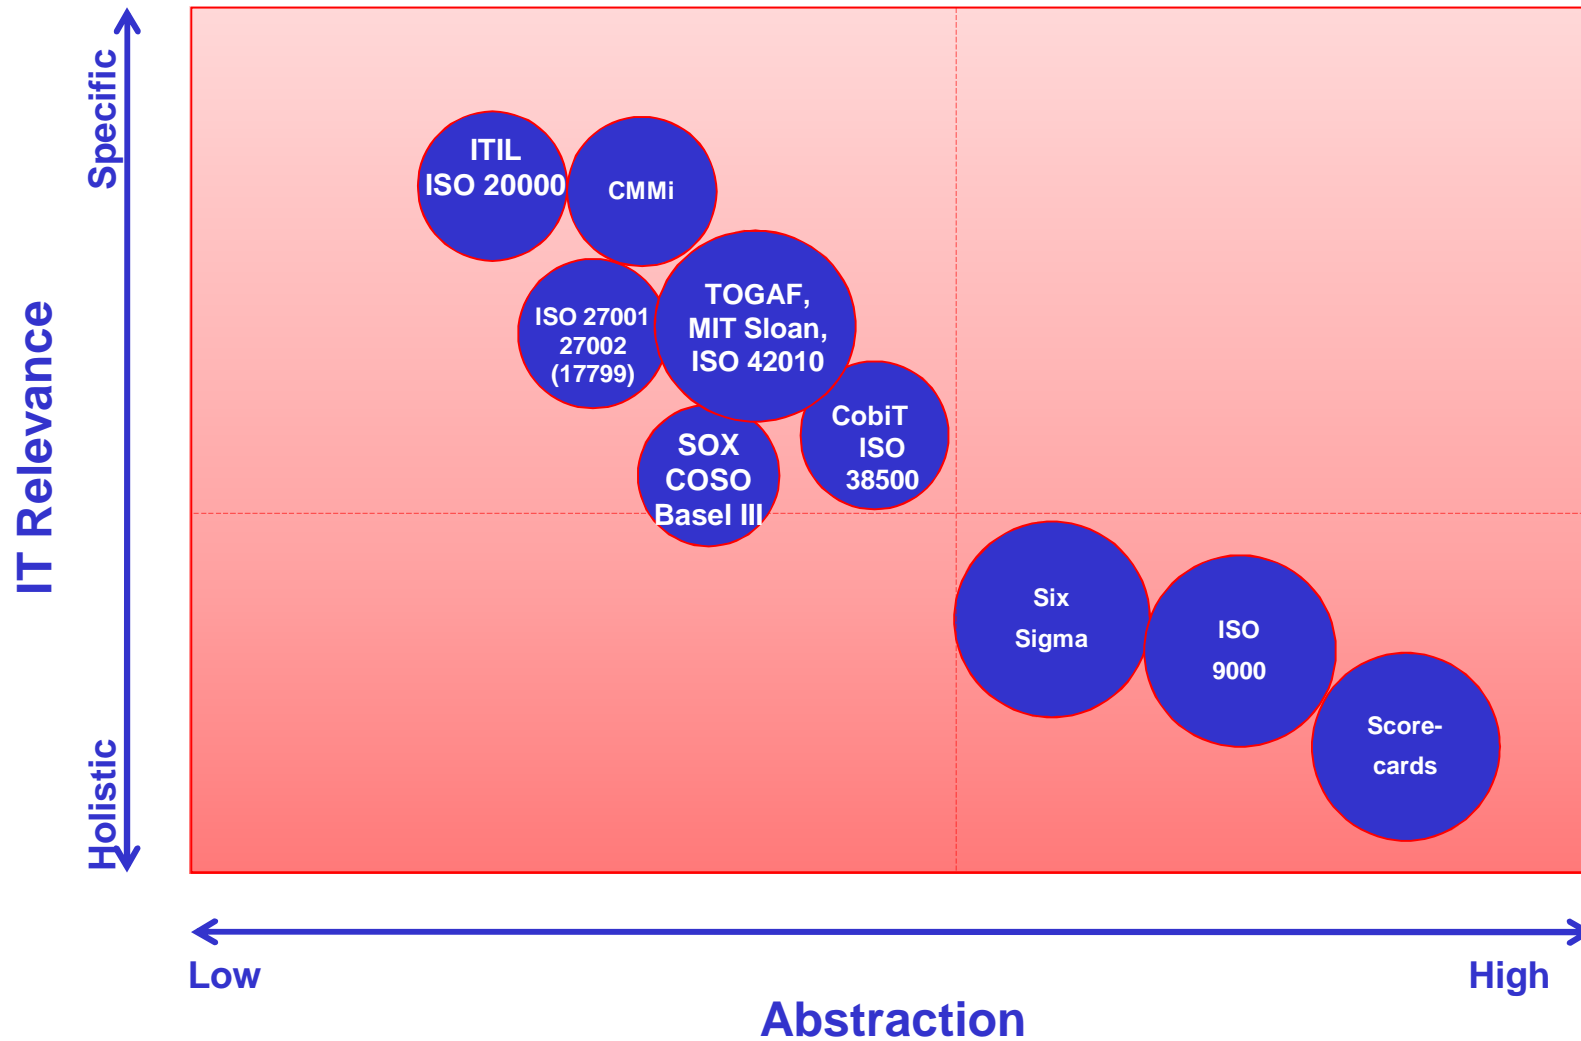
Specific

IT Relevance

Holistic

ITIL
ISO 20000

CMMi

ISO 27001
27002
(17799)

TOGAF,
MIT Sloan,
ISO 42010

CobiT
ISO
38500

SOX
COSO
Basel III

Six
Sigma

ISO
9000

Score-
cards

Low

High

Abstraction